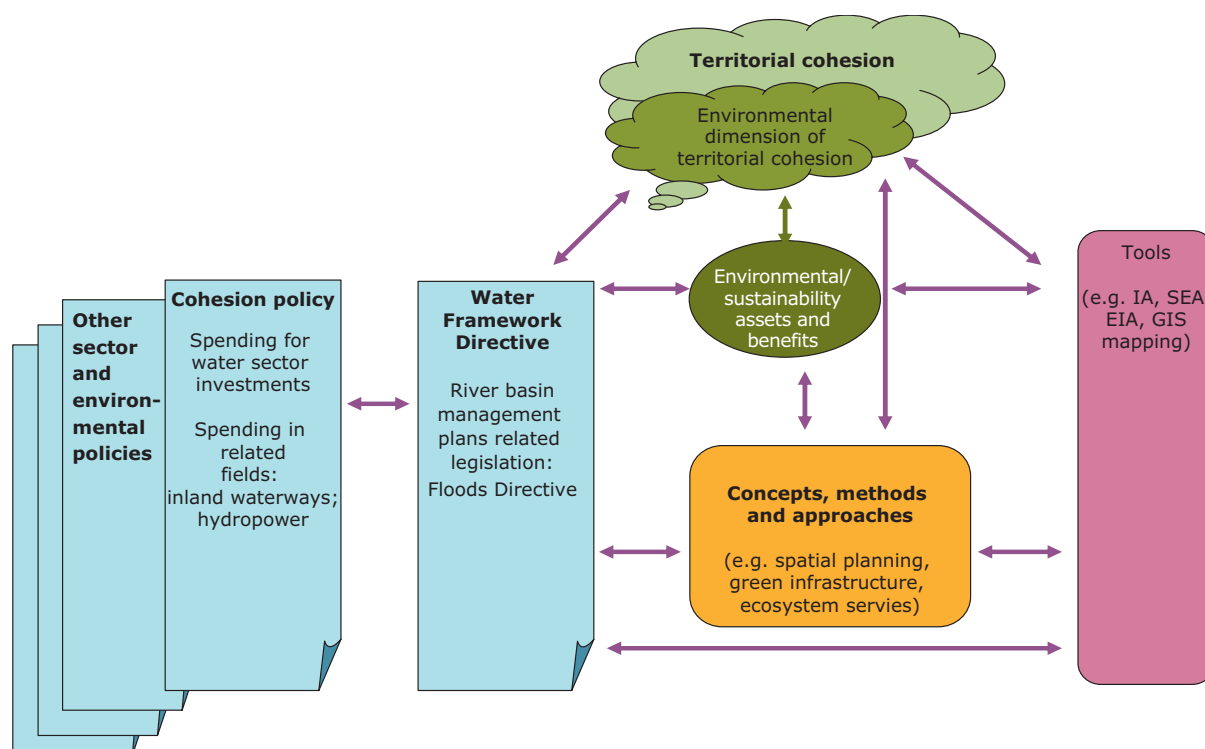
Territorial cohesion

Environmental dimension of territorial cohesion

Other sector and environmental policies

Cohesion policy

Spending for water sector investments

Spending in related fields: inland waterways; hydropower

Water Framework Directive

River basin management plans related legislation: Floods Directive

Environmental/ sustainability assets and benefits

Concepts, methods and approaches

(e.g. spatial planning, green infrastructure, ecosystem servies)

Tools

(e.g. IA, SEA EIA, GIS mapping)